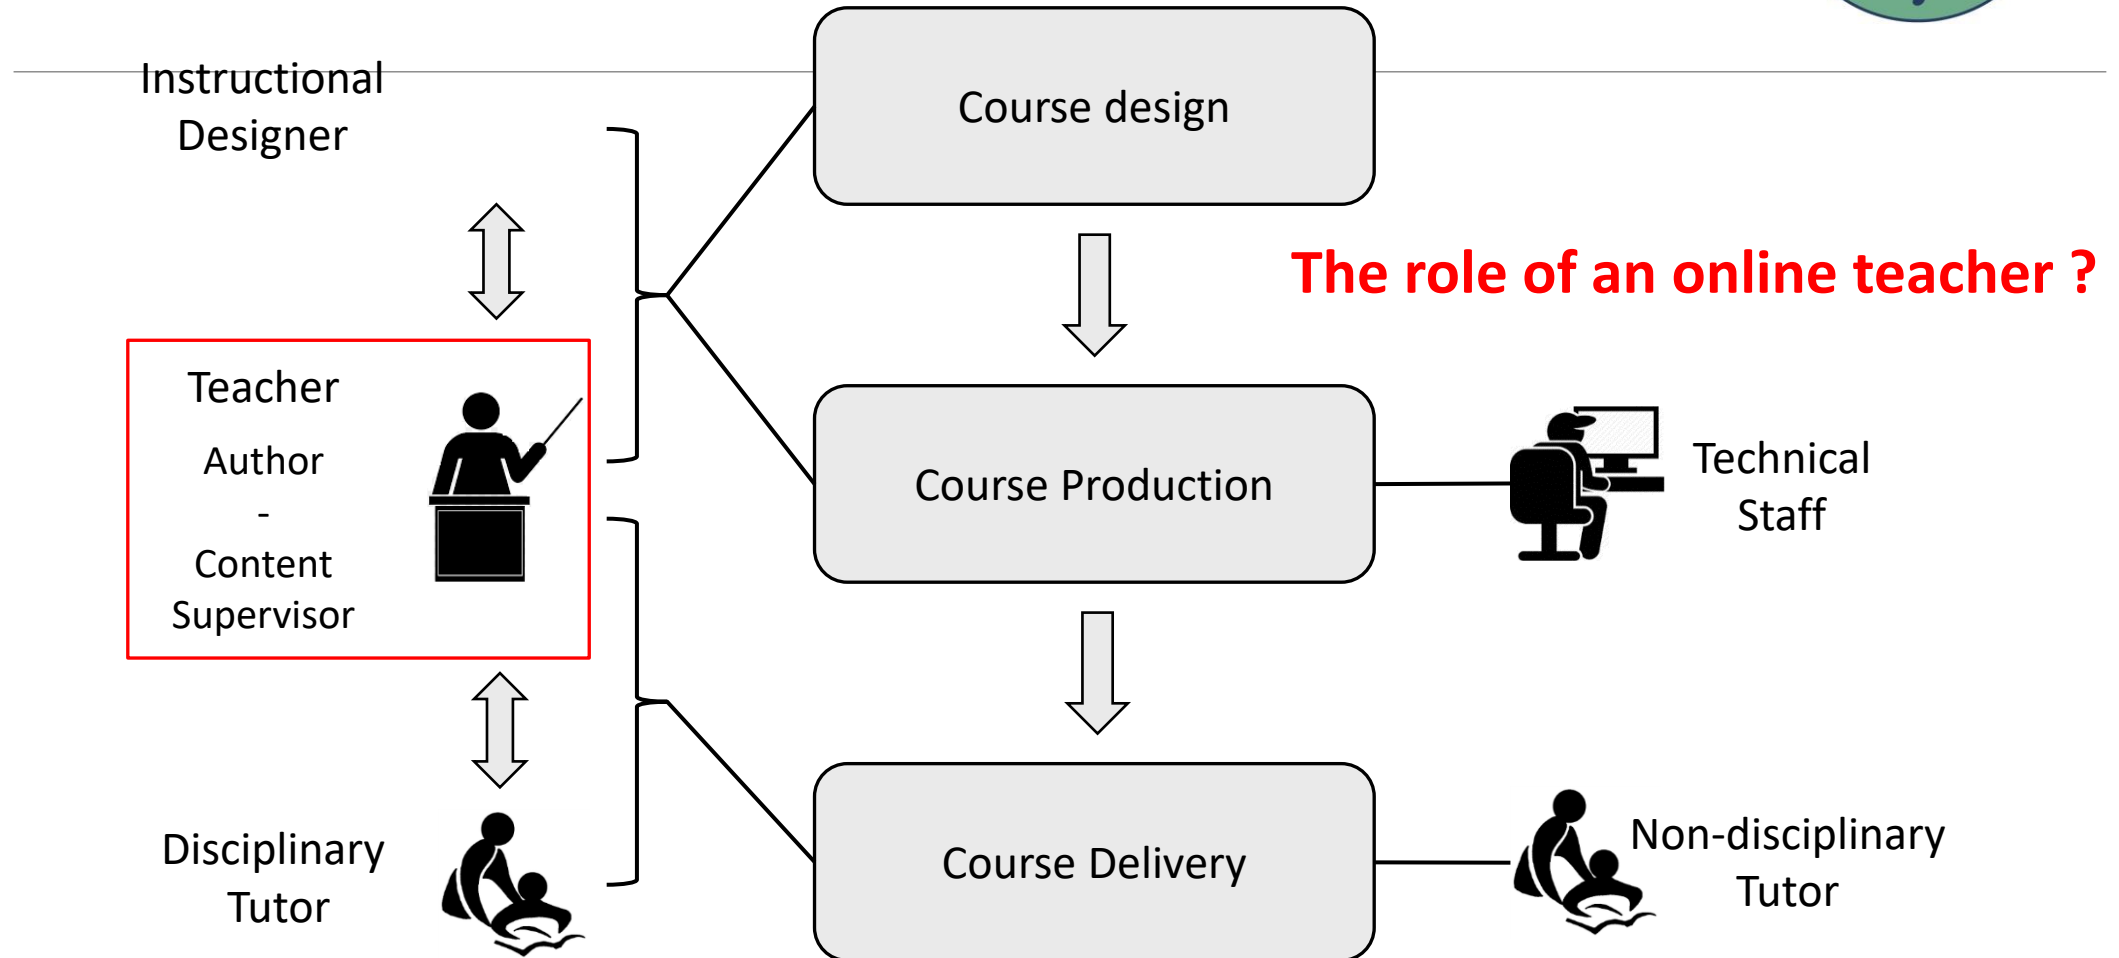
Instructional Designer

Course design

The role of an online teacher ?

Teacher

Author
-
Content Supervisor

Course Production

Technical Staff

Disciplinary Tutor

Course Delivery

Non-disciplinary Tutor